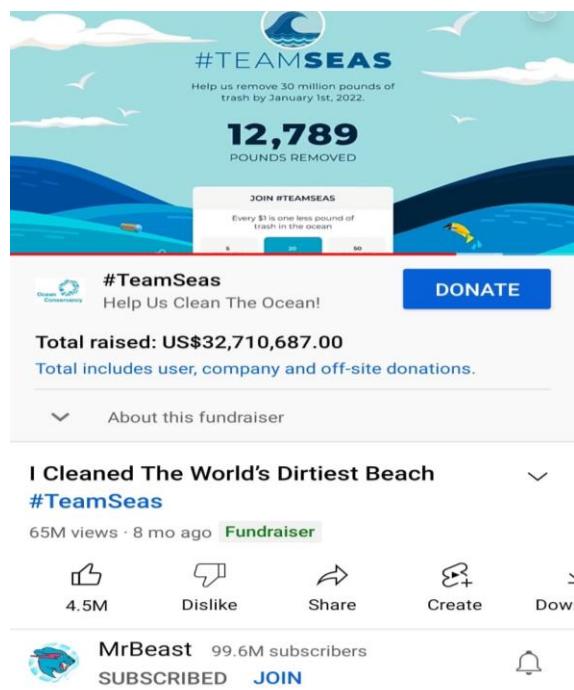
#TEAMSEAS

Help us remove 30 million pounds of trash by January 1st, 2022.

12,789
POUNDS REMOVED

JOIN #TEAMSEAS

Every $1 is one less pound of trash in the ocean

$ 20 50

Ocean Conservancy

#TeamSeas
Help Us Clean The Ocean!

DONATE

Total raised: US$32,710,687.00
Total includes user, company and off-site donations.

About this fundraiser

I Cleaned The World's Dirtiest Beach #TeamSeas

65M views · 8 mo ago Fundraiser

4.5M Dislike Share Create Dow

MrBeast 99.6M subscribers
SUBSCRIBED JOIN